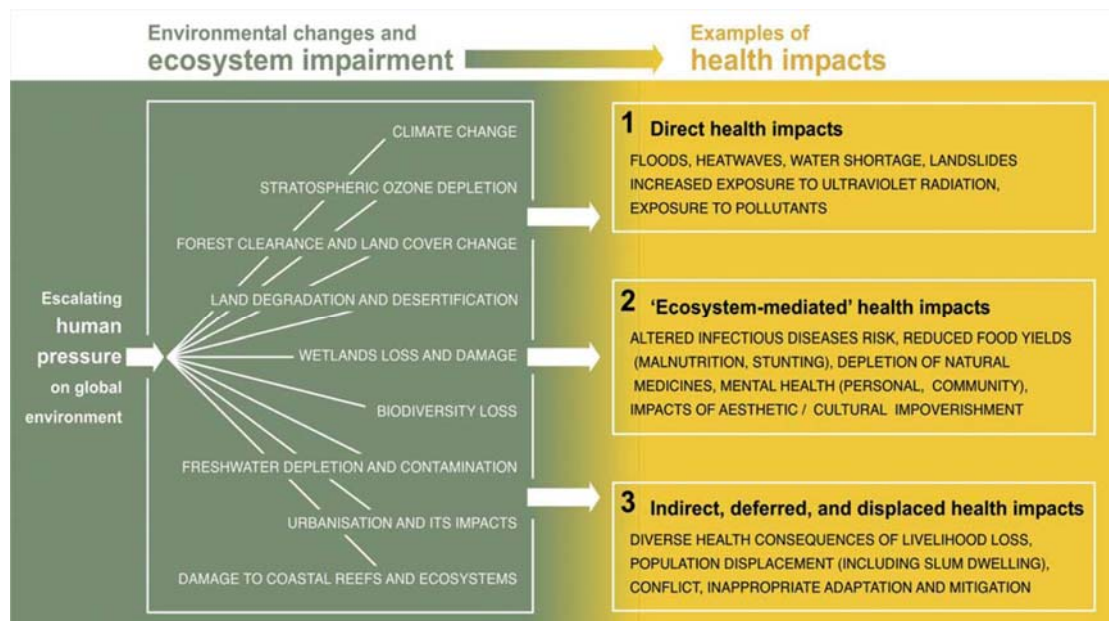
Environmental changes and
ecosystem impairment

Examples of
health impacts

Escalating human pressure on global environment

CLIMATE CHANGE

STRATOSPHERIC OZONE DEPLETION

FOREST CLEARANCE AND LAND COVER CHANGE

LAND DEGRADATION AND DESERTIFICATION

WETLANDS LOSS AND DAMAGE

BIODIVERSITY LOSS

FRESHWATER DEPLETION AND CONTAMINATION

URBANISATION AND ITS IMPACTS

DAMAGE TO COASTAL REEFS AND ECOSYSTEMS

1 Direct health impacts

FLOODS, HEATWAVES, WATER SHORTAGE, LANDSLIDES
INCREASED EXPOSURE TO ULTRAVIOLET RADIATION,
EXPOSURE TO POLLUTANTS

2 'Ecosystem-mediated' health impacts

ALTERED INFECTIOUS DISEASES RISK, REDUCED FOOD YIELDS (MALNUTRITION, STUNTING), DEPLETION OF NATURAL MEDICINES, MENTAL HEALTH (PERSONAL, COMMUNITY), IMPACTS OF AESTHETIC / CULTURAL IMPOVERISHMENT

3 Indirect, deferred, and displaced health impacts

DIVERSE HEALTH CONSEQUENCES OF LIVELIHOOD LOSS, POPULATION DISPLACEMENT (INCLUDING SLUM DWELLING), CONFLICT, INAPPROPRIATE ADAPTATION AND MITIGATION